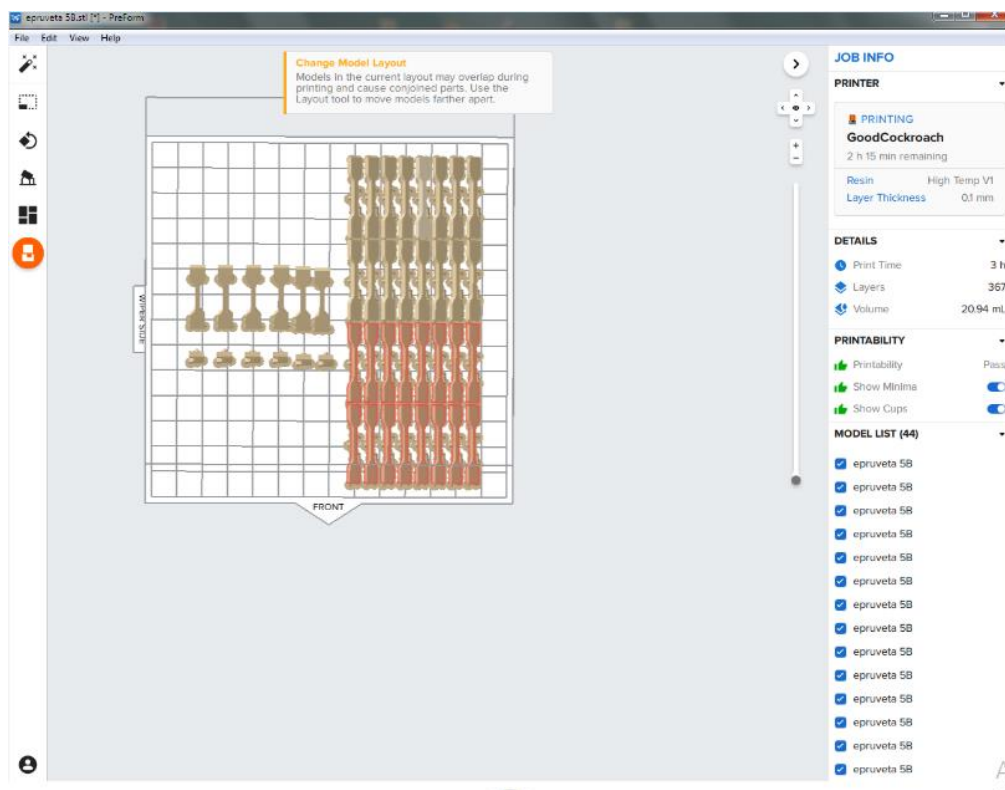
epruveta 5B.stl [*] - PreForm

File Edit View Help

Change Model Layout
Models in the current layout may overlap during printing and cause conjoined parts. Use the Layout tool to move models farther apart.

WIPER SIDE

FRONT

JOB INFO

PRINTER

PRINTING
GoodCockroach
2 h 15 min remaining

Resin High Temp V1
Layer Thickness 0.1 mm

DETAILS
Print Time 3 h
Layers 367
Volume 20.94 mL

PRINTABILITY
Printability Pass
Show Minima
Show Cups

MODEL LIST (44)
epruveta 5B
epruveta 5B
epruveta 5B
epruveta 5B
epruveta 5B
epruveta 5B
epruveta 5B
epruveta 5B
epruveta 5B
epruveta 5B
epruveta 5B
epruveta 5B
epruveta 5B
epruveta 5B